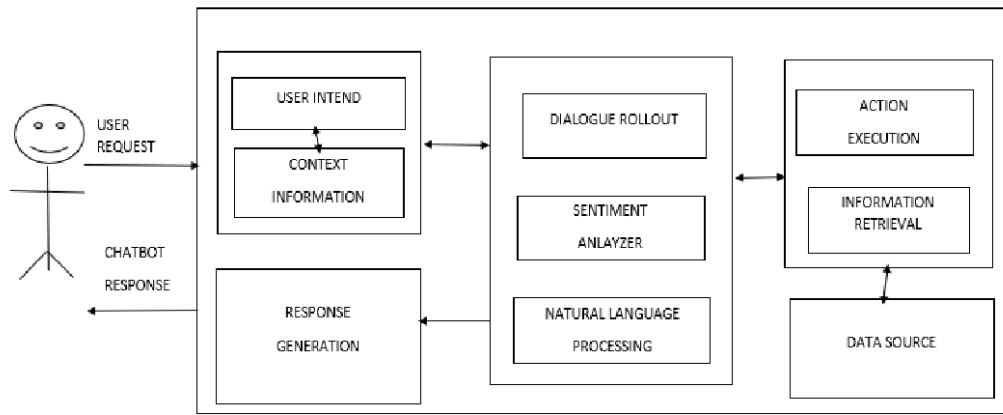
USER REQUEST

CHATBOT RESPONSE

USER INTEND

CONTEXT INFORMATION

RESPONSE GENERATION

DIALOGUE ROLLOUT

SENTIMENT ANLAYZER

NATURAL LANGUAGE PROCESSING

ACTION EXECUTION

INFORMATION RETRIEVAL

DATA SOURCE